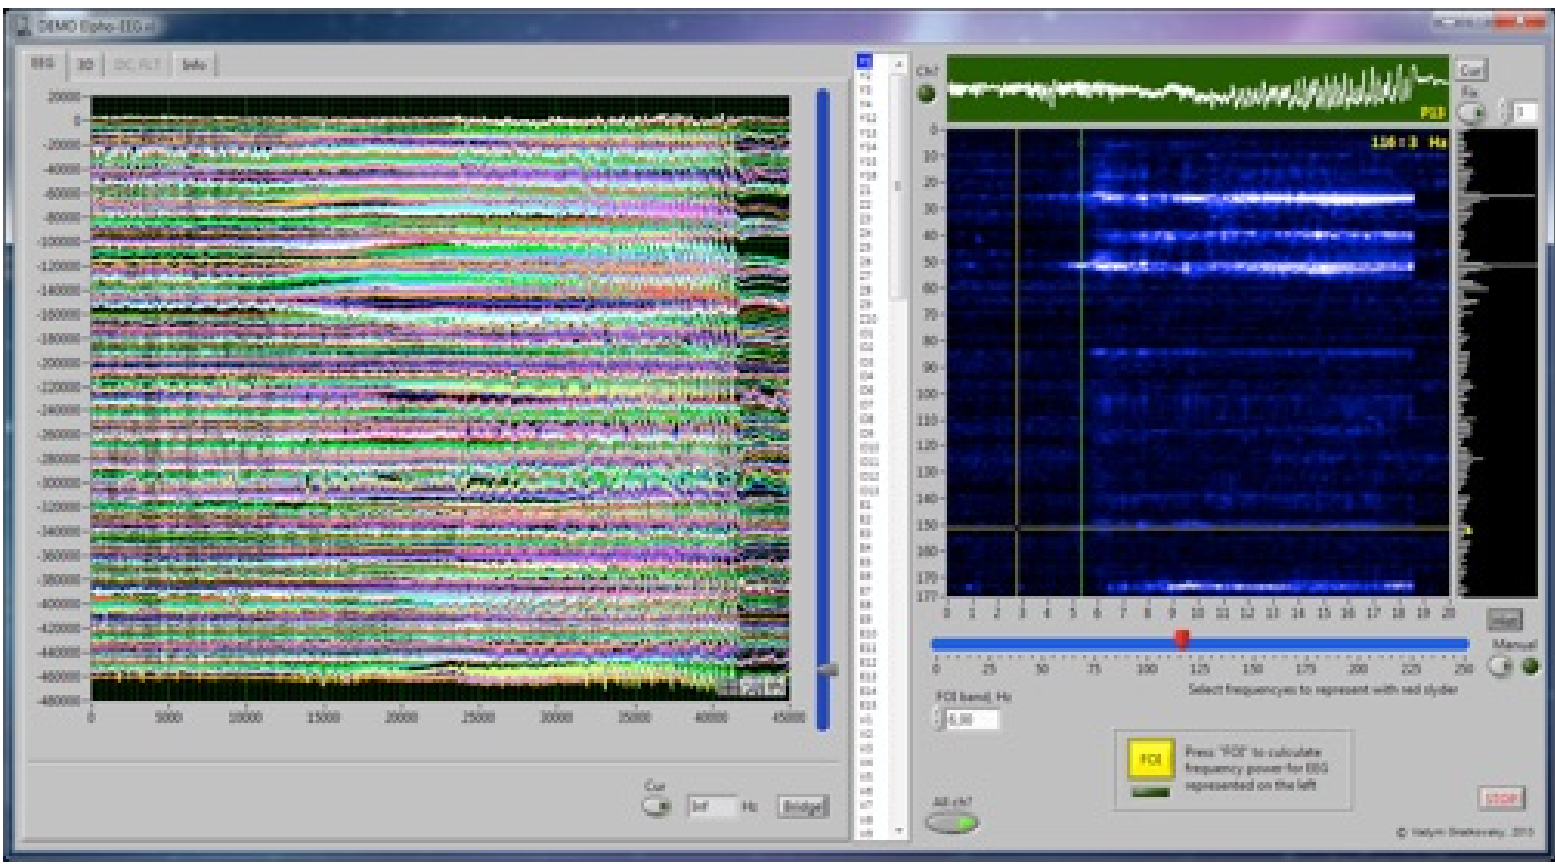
DEMO Epho-EEG.vi

EEG 3D DC FLT Info

20000
0
-20000
-40000
-60000
-80000
-100000
-120000
-140000
-160000
-180000
-200000
-220000
-240000
-260000
-280000
-300000
-320000
-340000
-360000
-380000
-400000
-420000
-440000
-460000
-480000

0 5000 10000 15000 20000 25000 30000 35000 40000 45000

Cut
Inf Hz Bridge

F1 F2 F3 F4 F12 F13 F14 F15 F16 D1 D2 D3 D4 D5 D6 D7 D8 D9 D10 D11 D12 D13 D14 D15 D16 D17 D18 D19 D20 D21 D22 D23 B1 B2 B3 B4 B5 B6 B7 B8 B9 B10 B11 B12 B13 B14 B15 H1 H2 H3 H4 H5 H6 H7 H8 H9

Ch?
F13
Cut
Fix
1

116 : 3 Hz

0 10 20 30 40 50 60 70 80 90 100 110 120 130 140 150 160 170 177

0 1 2 3 4 5 6 7 8 9 10 11 12 13 14 15 16 17 18 19 20

Manual

0 25 50 75 100 125 150 175 200 225 250
Select frequencies to represent with red slyder

FOI band, Hz
5,00

FOI
Press "FOI" to calculate frequency power for EEG represented on the left

All ch?

STOP

© Vadym Shatkovsky, 2013